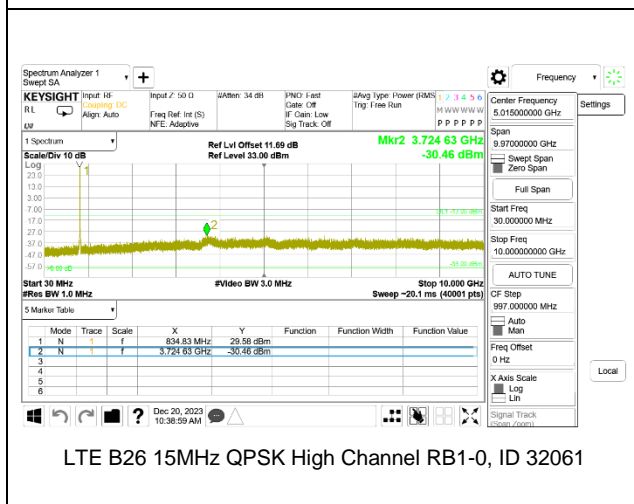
Spectrum Analyzer 1
Swept SA

Frequency

KEYSIGHT Input: RF
Coupling: DC
Align: Auto

Input Z: 50 Ω
Freq Ref: Int (S)
NFE: Adaptive

#Atten: 34 dB

PNO: Fast
Gate: Off
IF Gain: Low
Sig Track: Off

#Avg Type: Power (RMS)
Trig: Free Run

1 2 3 4 5 6
M WWWWW
P P P P P P

1 Spectrum

Ref Lvl Offset 11.69 dB
Ref Level 33.00 dBm

Mkr2 3.724 63 GHz
-30.46 dBm

Scale/Div 10 dB
Log

23.0
13.0
3.00
-7.00
-17.0
-27.0
-37.0
-47.0
-57.0

-13.00 dBm
-33.00 dBm
-8.00 dB

Start 30 MHz
#Res BW 1.0 MHz

#Video BW 3.0 MHz

Stop 10.000 GHz
Sweep ~20.1 ms (40001 pts)

5 Marker Table

| | Mode | Trace | Scale | X | Y | Function | Function Width | Function Value |
|---|---|---|---|---|---|---|---|---|
| 1 | N | 1 | f | 834.83 MHz | 29.58 dBm | | | |
| 2 | N | 1 | f | 3.724 63 GHz | -30.46 dBm | | | |
| 3 | | | | | | | | |
| 4 | | | | | | | | |
| 5 | | | | | | | | |
| 6 | | | | | | | | |

Dec 20, 2023
10:38:59 AM

Center Frequency
5.015000000 GHz

Settings

Span
9.97000000 GHz

Swept Span
Zero Span

Full Span

Start Freq
30.000000 MHz

Stop Freq
10.000000000 GHz

AUTO TUNE

CF Step
997.000000 MHz

Auto
Man

Freq Offset
0 Hz

Local

X Axis Scale
Log
Lin

Signal Track
(Span Zoom)

LTE B26 15MHz QPSK High Channel RB1-0, ID 32061